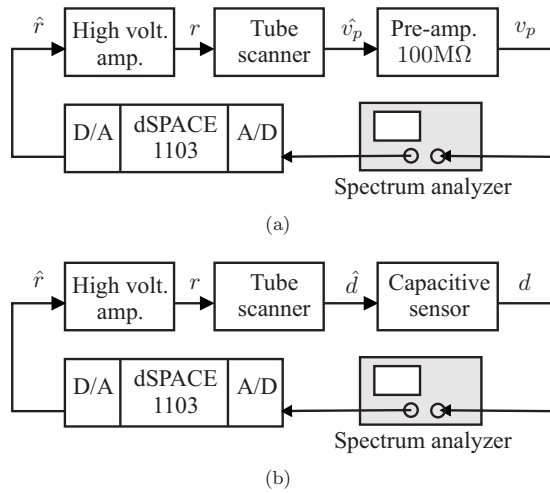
$\hat{r}$ High volt. amp. $r$ Tube scanner $\hat{v_p}$ Pre-amp. $100\text{M}\Omega$ $v_p$

D/A dSPACE 1103 A/D

Spectrum analyzer

(a)

$\hat{r}$ High volt. amp. $r$ Tube scanner $\hat{d}$ Capacitive sensor $d$

D/A dSPACE 1103 A/D

Spectrum analyzer

(b)